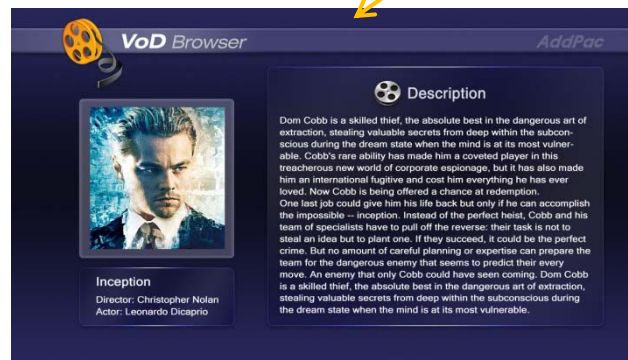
VoD Browser

AddPac

Description

Dom Cobb is a skilled thief, the absolute best in the dangerous art of extraction, stealing valuable secrets from deep within the subconscious during the dream state when the mind is at its most vulnerable. Cobb's rare ability has made him a coveted player in this treacherous new world of corporate espionage, but it has also made him an international fugitive and cost him everything he has ever loved. Now Cobb is being offered a chance at redemption.
One last job could give him his life back but only if he can accomplish the impossible -- inception. Instead of the perfect heist, Cobb and his team of specialists have to pull off the reverse: their task is not to steal an idea but to plant one. If they succeed, it could be the perfect crime. But no amount of careful planning or expertise can prepare the team for the dangerous enemy that seems to predict their every move. An enemy that only Cobb could have seen coming. Dom Cobb is a skilled thief, the absolute best in the dangerous art of extraction, stealing valuable secrets from deep within the subconscious during the dream state when the mind is at its most vulnerable.

Inception
Director: Christopher Nolan
Actor: Leonardo Dicaprio